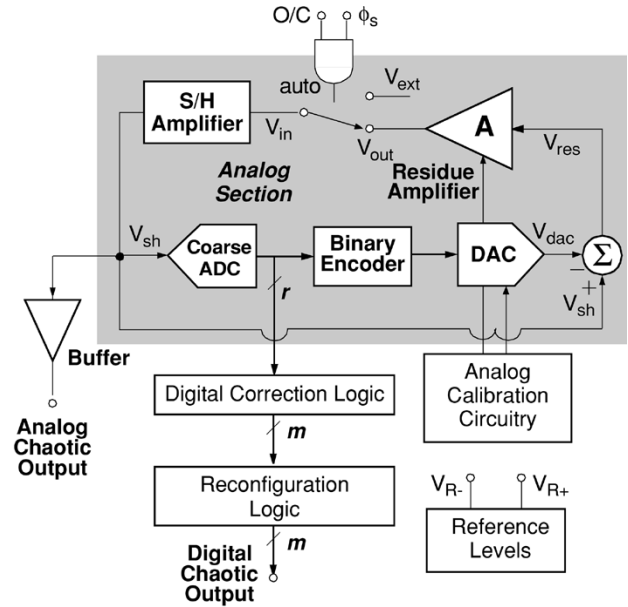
O/C $\phi_s$

auto

$V_{ext}$

S/H Amplifier

$V_{in}$

$V_{out}$

A

$V_{res}$

Analog Section

Residue Amplifier

$V_{sh}$

Coarse ADC

Binary Encoder

DAC

$V_{dac}$

$\Sigma$

−

+

$V_{sh}$

r

Buffer

Analog Chaotic Output

Digital Correction Logic

Analog Calibration Circuitry

m

Reconfiguration Logic

$V_{R-}$

$V_{R+}$

Reference Levels

m

Digital Chaotic Output